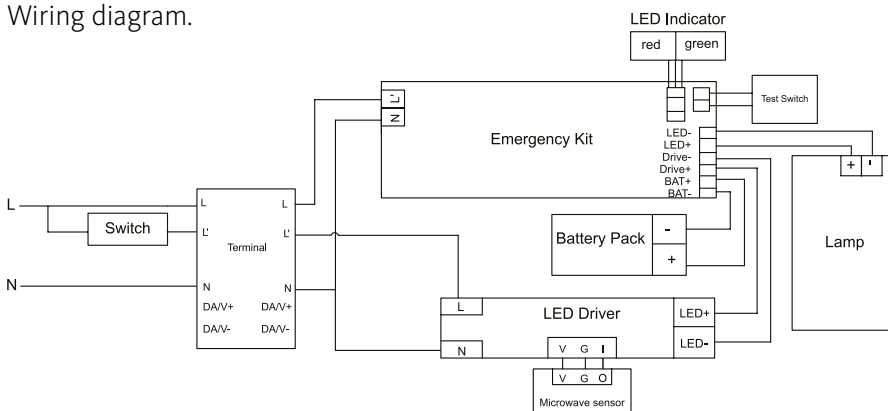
Wiring diagram.

LED Indicator

red green

L'

N

Emergency Kit

Test Switch

LED-
LED+
Drive-
Drive+
BAT+
BAT-

+ -

L

Switch

L
L'
Terminal
N
DA/V+
DA/V-

L
L'
N
DA/V+
DA/V-

N

Battery Pack

-
+

Lamp

L
N

LED Driver

LED+
LED-

V G I
V G O

Microwave sensor